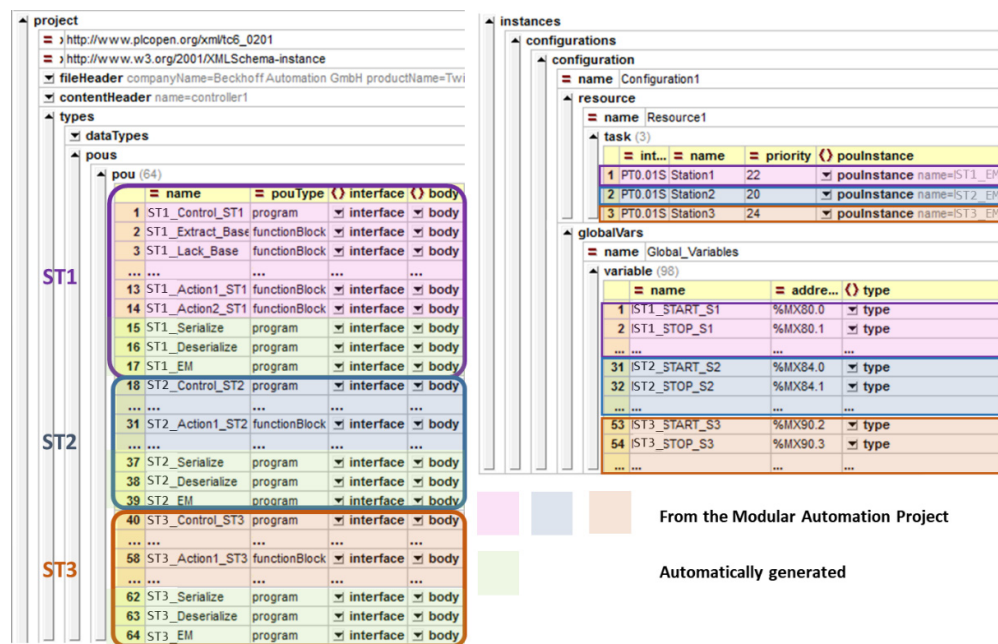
project
= › http://www.plcopen.org/xml/tc6_0201
= › http://www.w3.org/2001/XMLSchema-instance
fileHeader companyName=Beckhoff Automation GmbH productName=Twi
contentHeader name=controller1
types
dataTypes
pous
pou (64)

|  | = name | = pouType | {} interface | {} body |
|---|---|---|---|---|
| 1 | ST1_Control_ST1 | program | interface | body |
| 2 | ST1_Extract_Base | functionBlock | interface | body |
| 3 | ST1_Lack_Base | functionBlock | interface | body |
| ... | ... | ... | ... | ... |
| 13 | ST1_Action1_ST1 | functionBlock | interface | body |
| 14 | ST1_Action2_ST1 | functionBlock | interface | body |
| 15 | ST1_Serialize | program | interface | body |
| 16 | ST1_Deserialize | program | interface | body |
| 17 | ST1_EM | program | interface | body |
| 18 | ST2_Control_ST2 | program | interface | body |
| ... | ... | ... | ... | ... |
| 31 | ST2_Action1_ST2 | functionBlock | interface | body |
| ... | ... | ... | ... | ... |
| 37 | ST2_Serialize | program | interface | body |
| 38 | ST2_Deserialize | program | interface | body |
| 39 | ST2_EM | program | interface | body |
| 40 | ST3_Control_ST3 | program | interface | body |
| ... | ... | ... | ... | ... |
| 58 | ST3_Action1_ST3 | functionBlock | interface | body |
| ... | ... | ... | ... | ... |
| 62 | ST3_Serialize | program | interface | body |
| 63 | ST3_Deserialize | program | interface | body |
| 64 | ST3_EM | program | interface | body |

ST1
ST2
ST3

instances
configurations
configuration
= name Configuration1
resource
= name Resource1
task (3)

|  | = int... | = name | = priority | {} pouInstance |
|---|---|---|---|---|
| 1 | PT0.01S | Station1 | 22 | pouInstance name=ST1_EM |
| 2 | PT0.01S | Station2 | 20 | pouInstance name=ST2_EM |
| 3 | PT0.01S | Station3 | 24 | pouInstance name=ST3_EM |

globalVars
= name Global_Variables
variable (98)

|  | = name | = addre... | {} type |
|---|---|---|---|
| 1 | ST1_START_S1 | %MX80.0 | type |
| 2 | ST1_STOP_S1 | %MX80.1 | type |
| ... | ... | ... | ... |
| 31 | ST2_START_S2 | %MX84.0 | type |
| 32 | ST2_STOP_S2 | %MX84.1 | type |
| ... | ... | ... | ... |
| 53 | ST3_START_S3 | %MX90.2 | type |
| 54 | ST3_STOP_S3 | %MX90.3 | type |
| ... | ... | ... | ... |

From the Modular Automation Project

Automatically generated